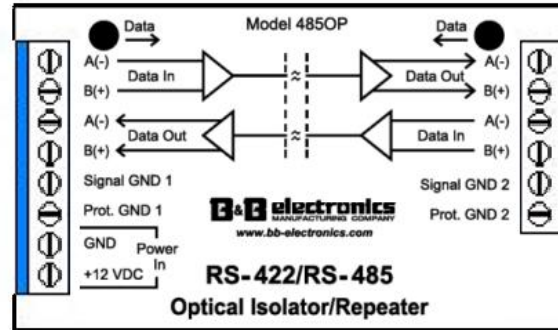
Data

Model 485OP

Data

A(-)

Data In

B(+)

A(-)

Data Out

B(+)

Data Out

A(-)

B(+)

Data In

A(-)

B(+)

Signal GND 1

Signal GND 2

Prot. GND 1

Prot. GND 2

B&B electronics
MANUFACTURING COMPANY
www.bb-electronics.com

GND

Power In

+12 VDC

RS-422/RS-485

Optical Isolator/Repeater